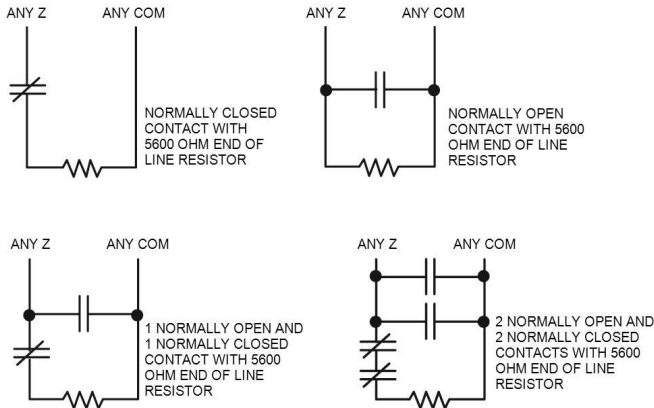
ANY Z ANY COM

NORMALLY CLOSED CONTACT WITH 5600 OHM END OF LINE RESISTOR

ANY Z ANY COM

NORMALLY OPEN CONTACT WITH 5600 OHM END OF LINE RESISTOR

ANY Z ANY COM

1 NORMALLY OPEN AND 1 NORMALLY CLOSED CONTACT WITH 5600 OHM END OF LINE RESISTOR

ANY Z ANY COM

2 NORMALLY OPEN AND 2 NORMALLY CLOSED CONTACTS WITH 5600 OHM END OF LINE RESISTOR